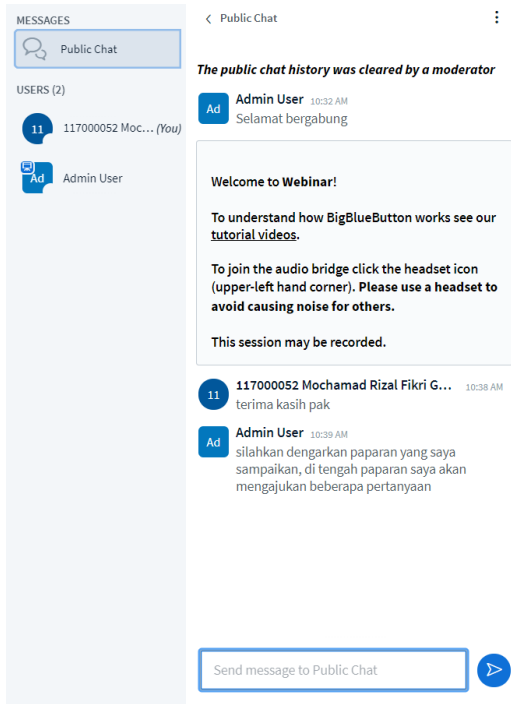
MESSAGES

Public Chat

USERS (2)

11 117000052 Moc... (You)

Ad Admin User

Public Chat

The public chat history was cleared by a moderator

Ad Admin User 10:32 AM
Selamat bergabung

Welcome to **Webinar**!

To understand how BigBlueButton works see our tutorial videos.

To join the audio bridge click the headset icon (upper-left hand corner). **Please use a headset to avoid causing noise for others.**

This session may be recorded.

11 117000052 Mochamad Rizal Fikri G... 10:38 AM
terima kasih pak

Ad Admin User 10:39 AM
silahkan dengarkan paparan yang saya sampaikan, di tengah paparan saya akan mengajukan beberapa pertanyaan

Send message to Public Chat